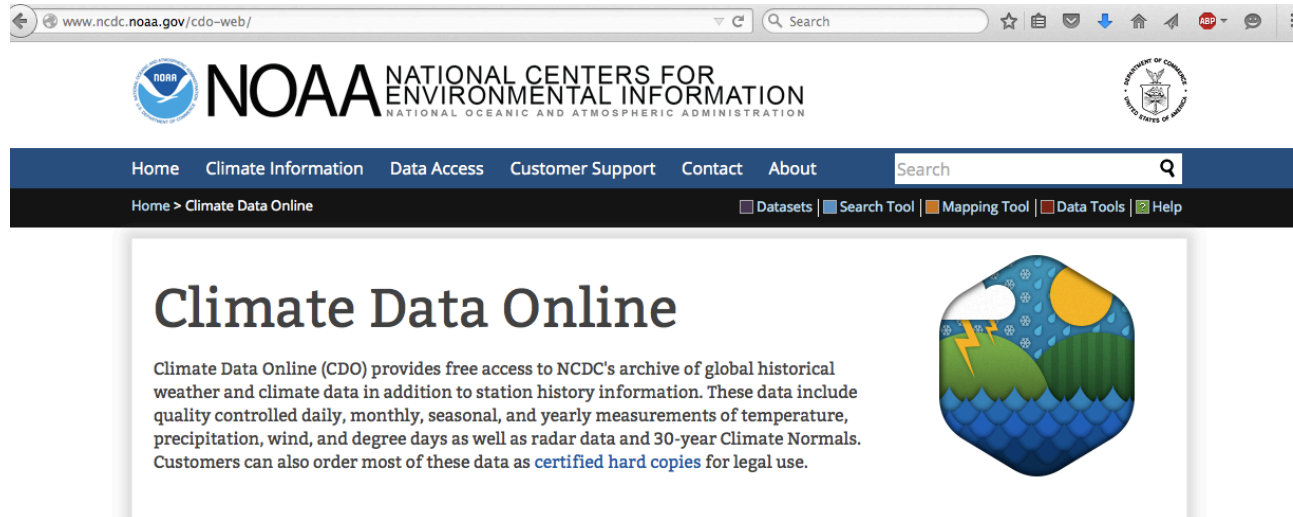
www.ncdc.noaa.gov/cdo-web/

Search

NOAA

NOAA NATIONAL CENTERS FOR ENVIRONMENTAL INFORMATION
NATIONAL OCEANIC AND ATMOSPHERIC ADMINISTRATION

DEPARTMENT OF COMMERCE UNITED STATES OF AMERICA

Home Climate Information Data Access Customer Support Contact About

Search

Home > Climate Data Online

Datasets | Search Tool | Mapping Tool | Data Tools | Help

Climate Data Online

Climate Data Online (CDO) provides free access to NCDC's archive of global historical weather and climate data in addition to station history information. These data include quality controlled daily, monthly, seasonal, and yearly measurements of temperature, precipitation, wind, and degree days as well as radar data and 30-year Climate Normals. Customers can also order most of these data as certified hard copies for legal use.